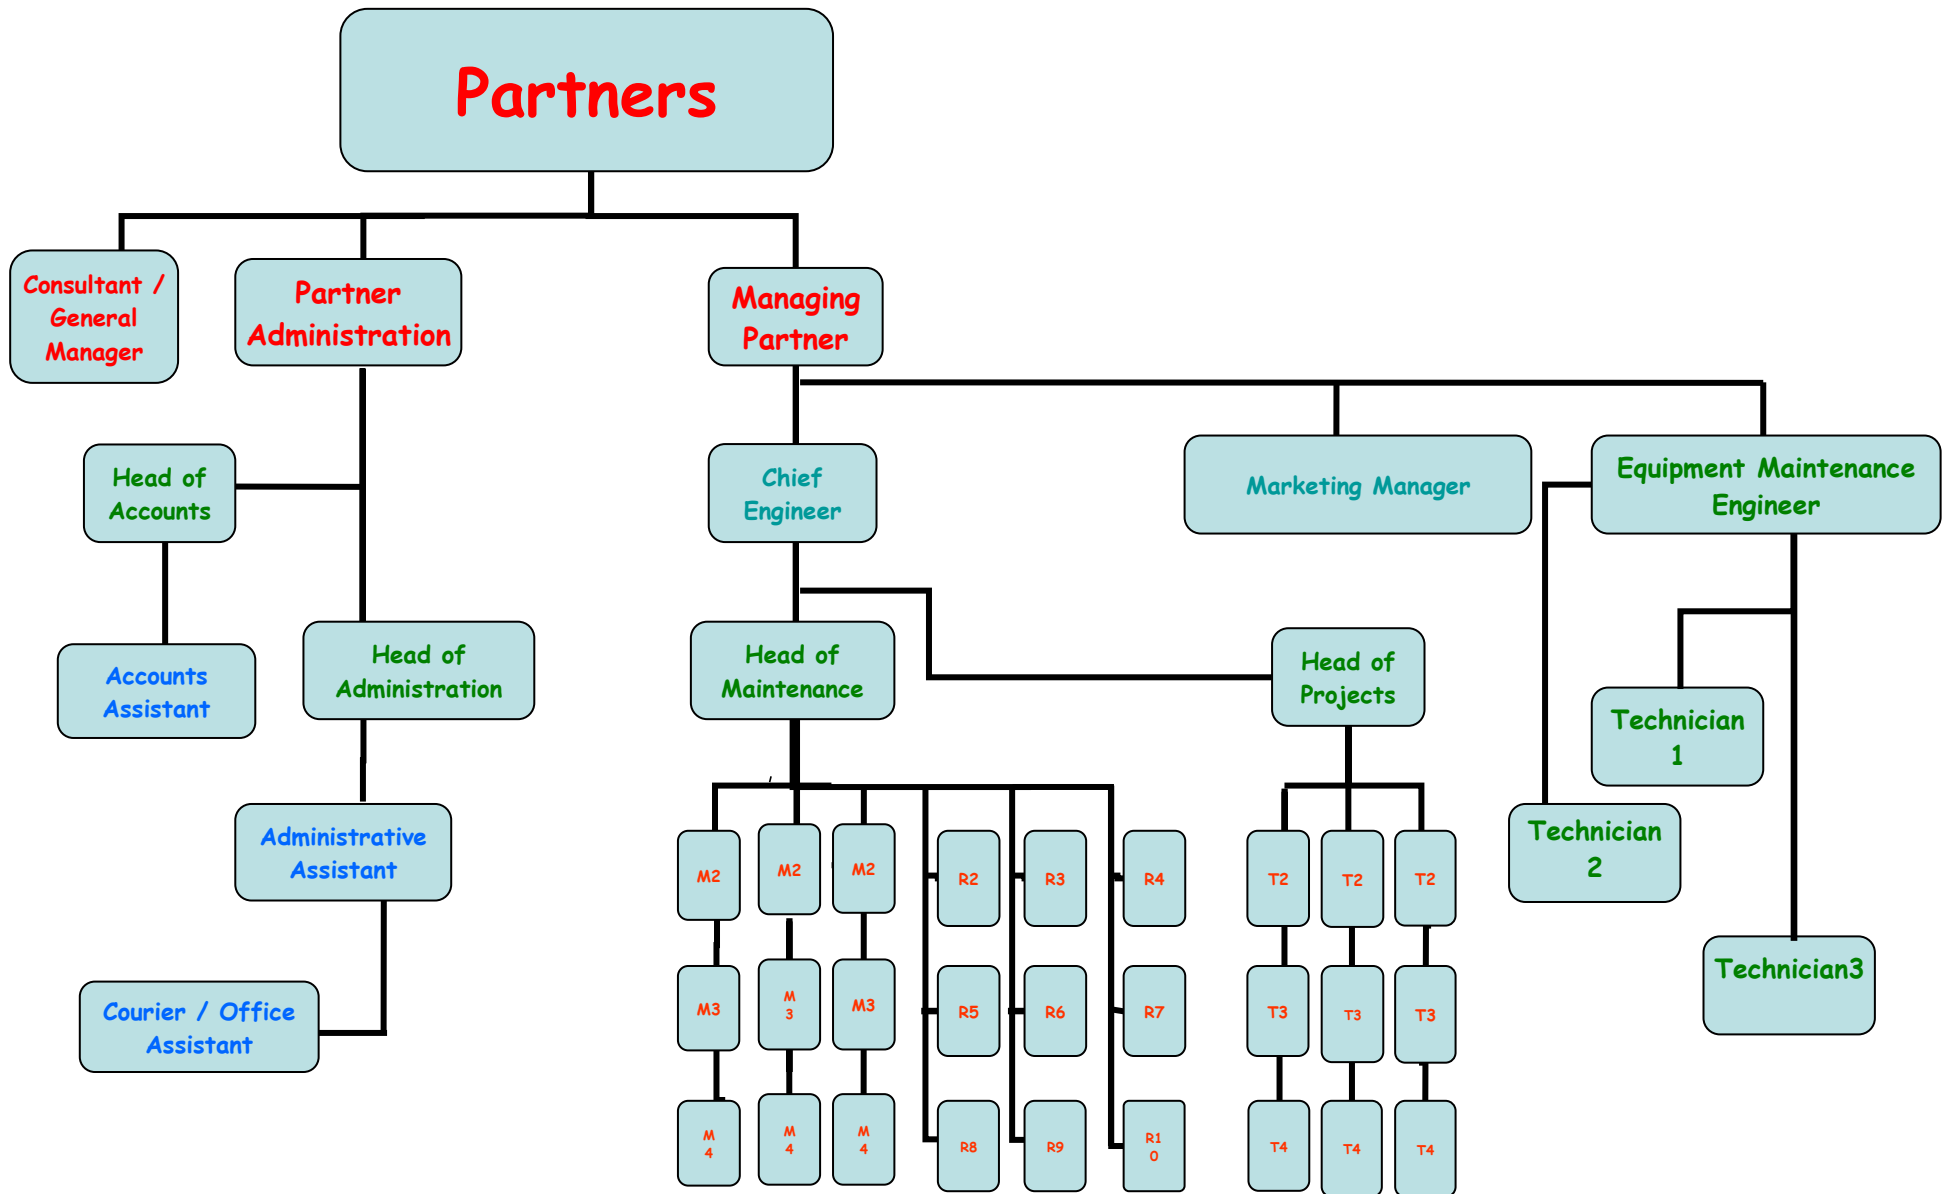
Partners

Consultant / General Manager

Partner Administration

Managing Partner

Head of Accounts

Accounts Assistant

Head of Administration

Administrative Assistant

Courier / Office Assistant

Chief Engineer

Marketing Manager

Equipment Maintenance Engineer

Head of Maintenance

Head of Projects

Technician 1

Technician 2

Technician3

M2

M2

M2

R2

R3

R4

T2

T2

T2

M3

M 3

M3

R5

R6

R7

T3

T3

T3

M 4

M 4

M 4

R8

R9

R1 0

T4

T4

T4